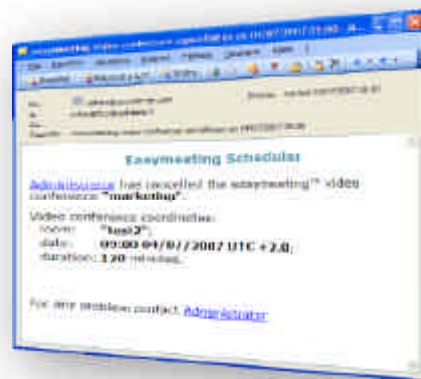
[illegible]

Easymeeting Scheduler

Administrator has cancelled the easymeeting™ video conference "marketing".

Video conference coordinates:
room: "test2";
date: 09:00 04/07/2007 UTC +2.0;
duration: 120 minutes.

For any problem contact Administrator